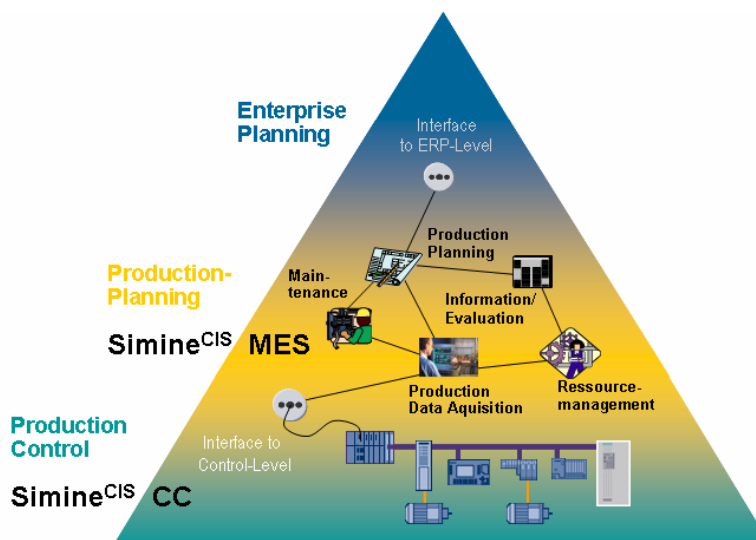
Enterprise Planning

Interface to ERP-Level

Production Planning

Production-Planning

Maintenance

Information/ Evaluation

Simine$^{CIS}$ MES

Production Data Aquisition

Ressourcemanagement

Production Control

Interface to Control-Level

Simine$^{CIS}$ CC